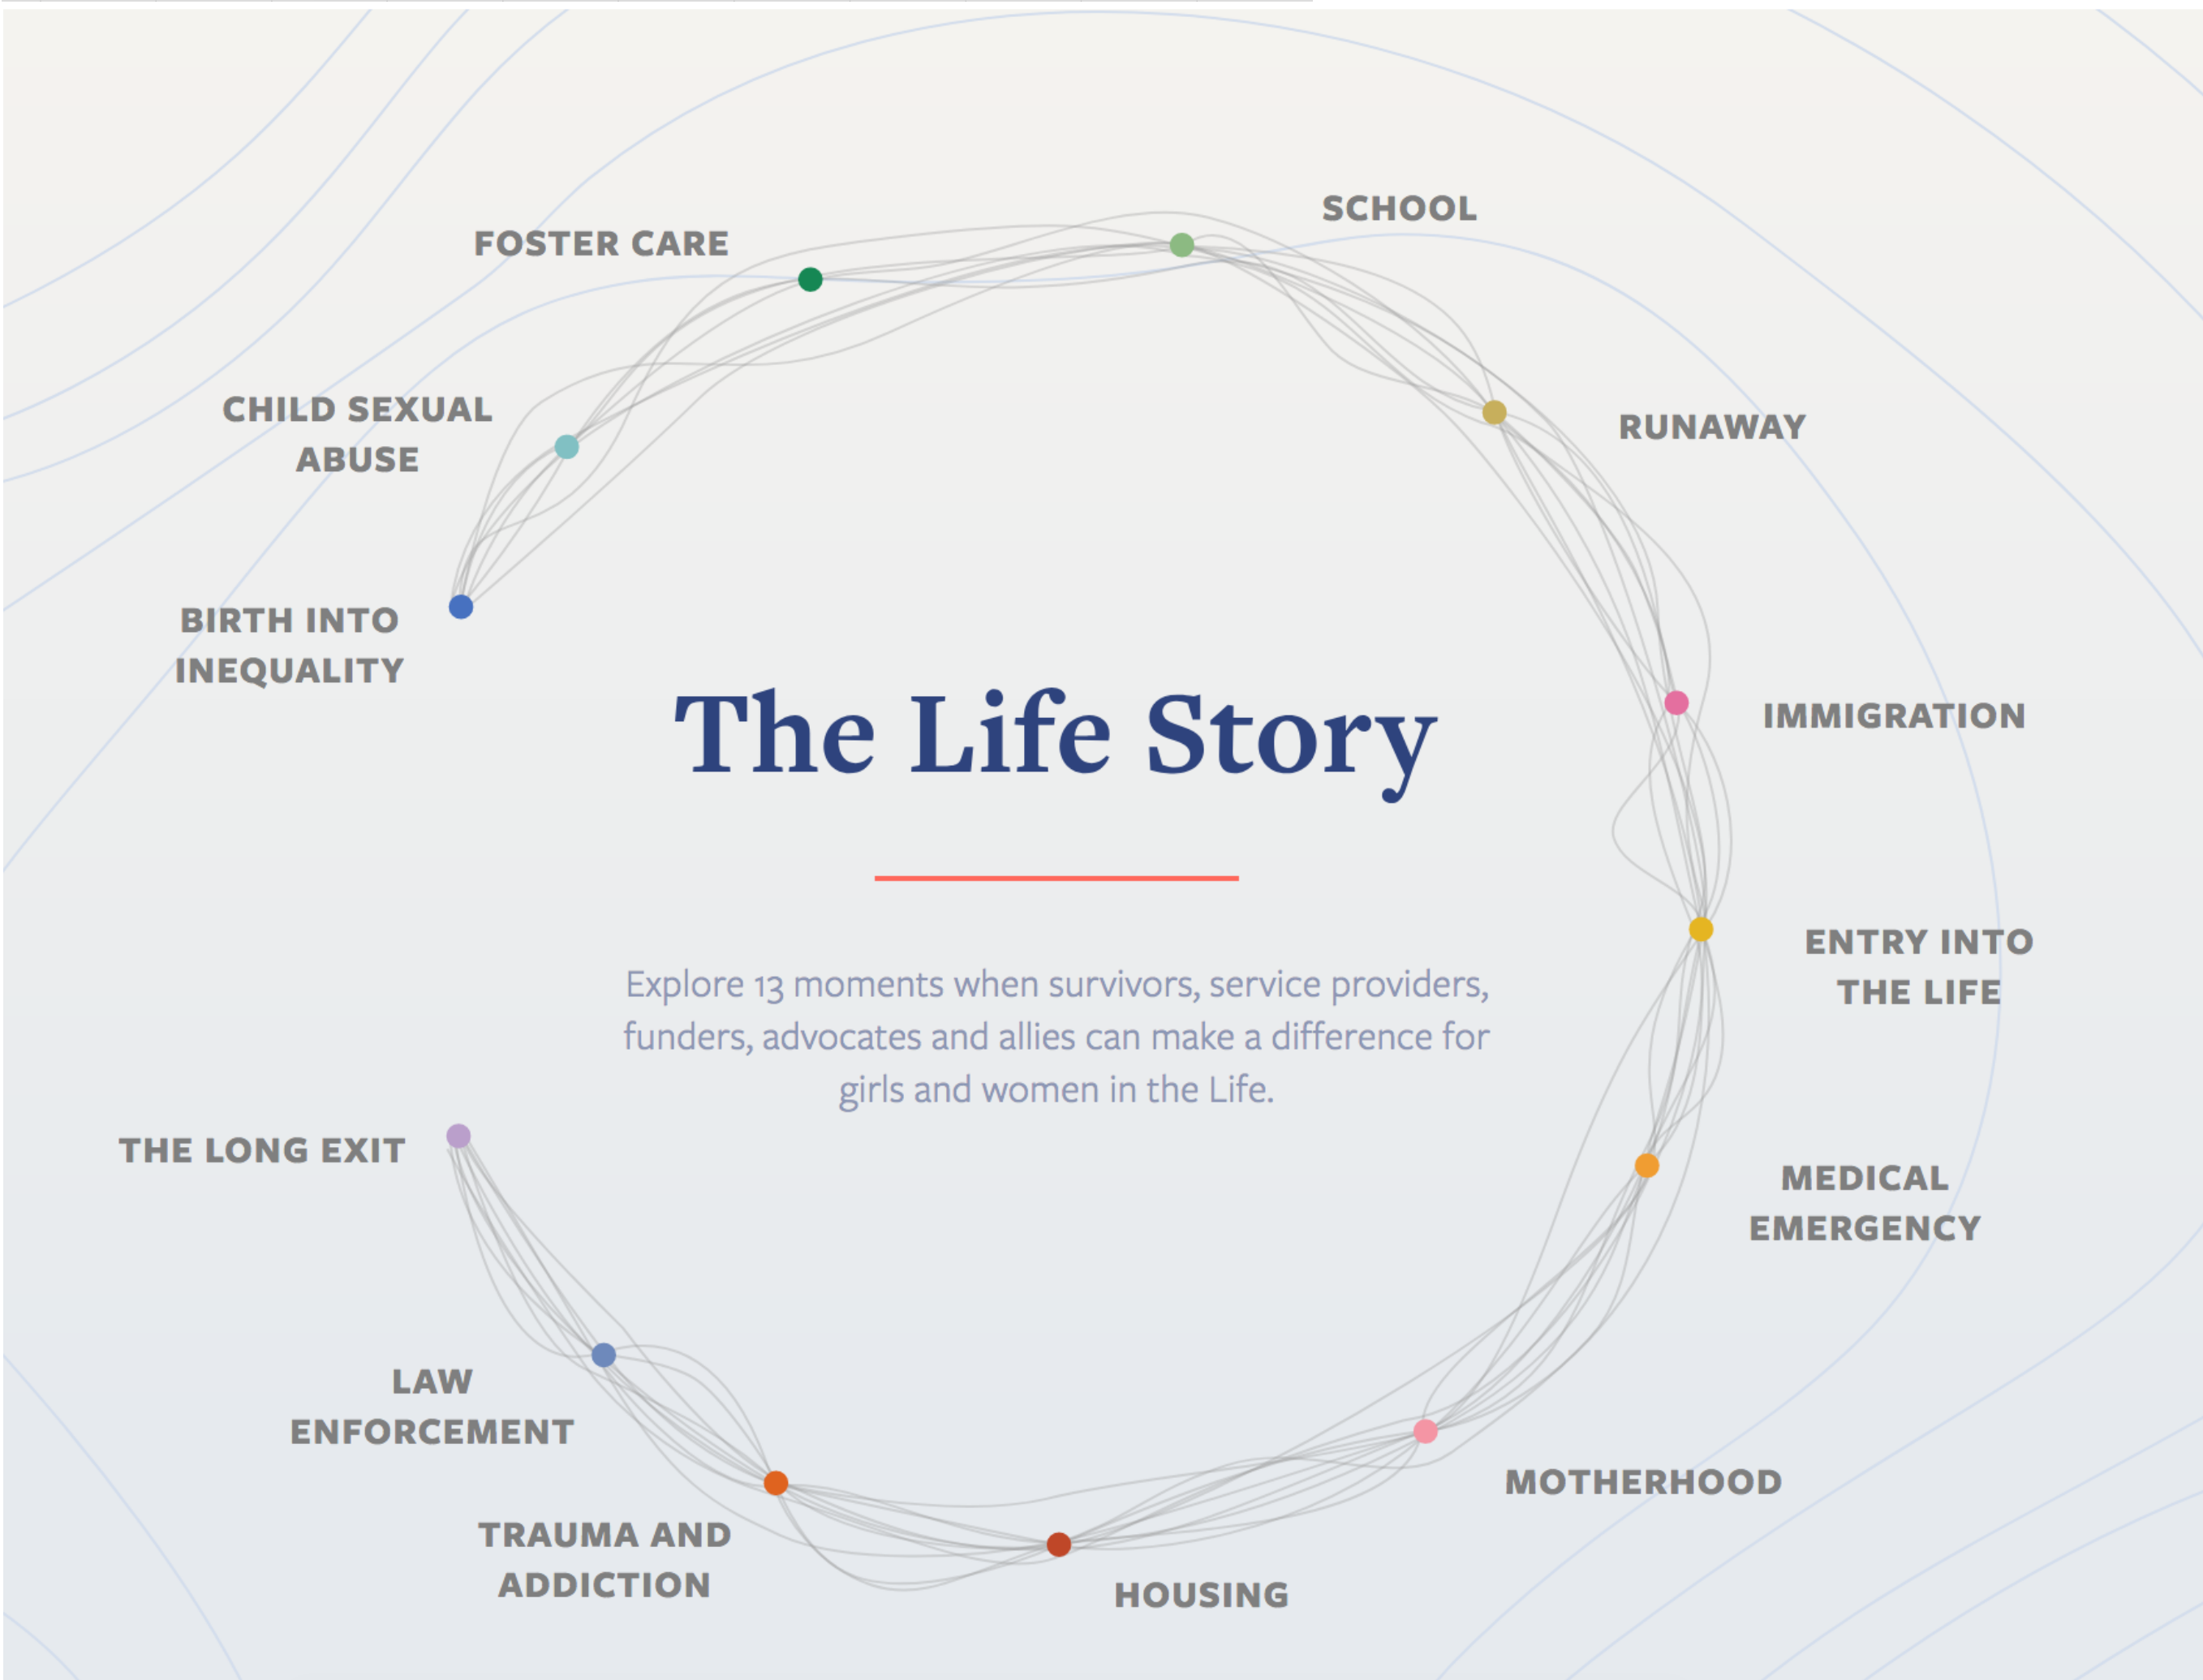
SCHOOL

FOSTER CARE

CHILD SEXUAL ABUSE

RUNAWAY

BIRTH INTO INEQUALITY

The Life Story

IMMIGRATION

ENTRY INTO THE LIFE

Explore 13 moments when survivors, service providers, funders, advocates and allies can make a difference for girls and women in the Life.

THE LONG EXIT

MEDICAL EMERGENCY

LAW ENFORCEMENT

MOTHERHOOD

TRAUMA AND ADDICTION

HOUSING